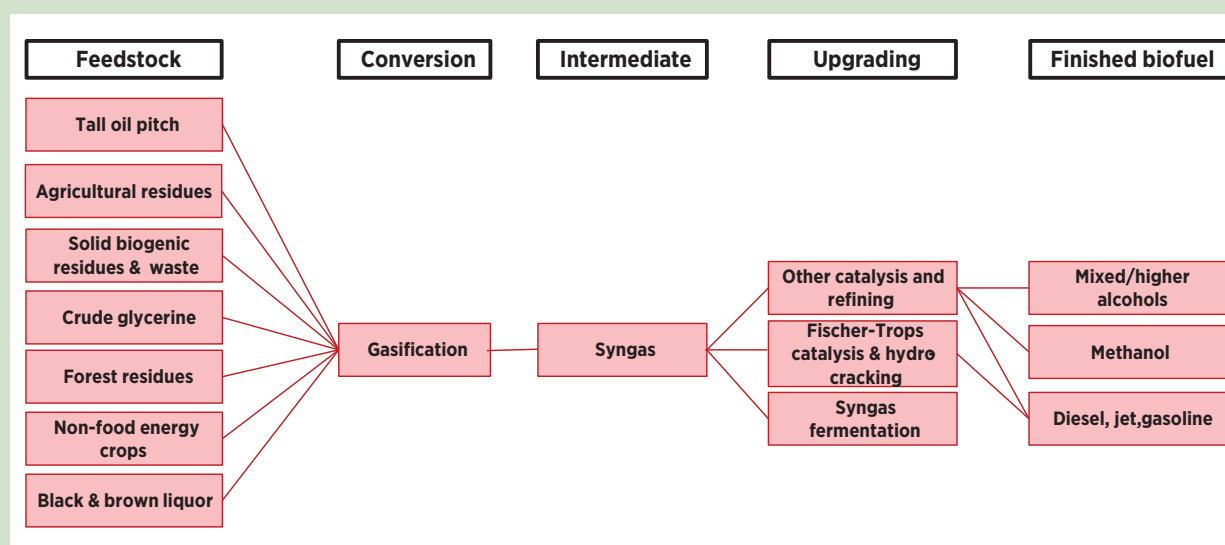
Feedstock

Conversion

Intermediate

Upgrading

Finished biofuel

Tall oil pitch

Agricultural residues

Solid biogenic residues & waste

Crude glycerine

Forest residues

Non-food energy crops

Black & brown liquor

Gasification

Syngas

Other catalysis and refining

Fischer-Trops catalysis & hydro cracking

Syngas fermentation

Mixed/higher alcohols

Methanol

Diesel, jet,gasoline